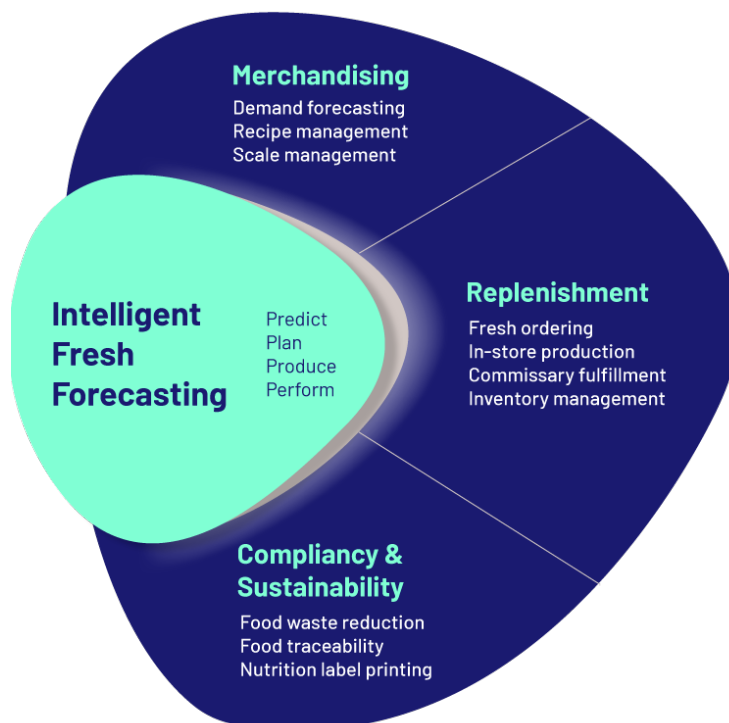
Merchandising
Demand forecasting
Recipe management
Scale management

Intelligent Fresh Forecasting

Predict
Plan
Produce
Perform

Replenishment
Fresh ordering
In-store production
Commissary fulfillment
Inventory management

Compliancy & Sustainability
Food waste reduction
Food traceability
Nutrition label printing